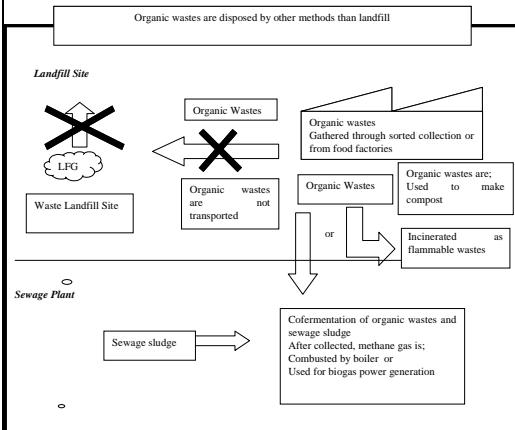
Organic wastes are disposed by other methods than landfill

Landfill Site

Organic Wastes

Organic wastes
Gathered through sorted collection or from food factories

LFG

Organic wastes are not transported

Organic Wastes

Organic wastes are; Used to make compost

Waste Landfill Site

or

Incinerated as flammable wastes

Sewage Plant

Sewage sludge

Cofermentation of organic wastes and sewage sludge
After collected, methane gas is;
Combusted by boiler or
Used for biogas power generation